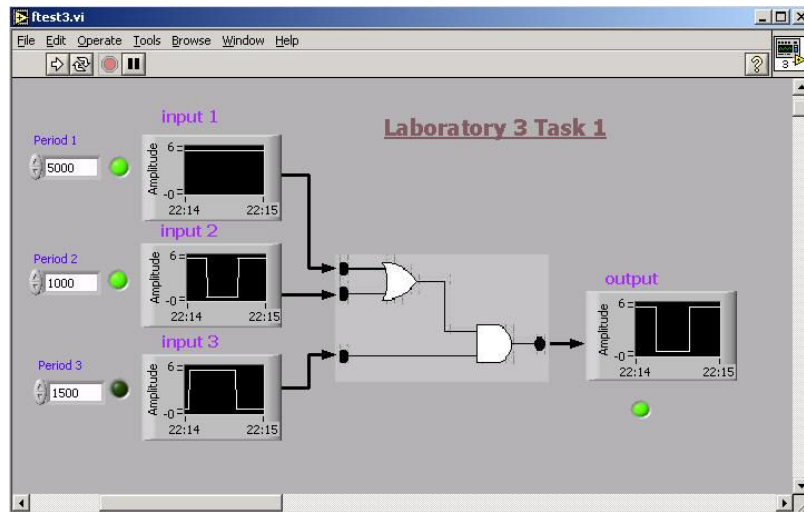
ftest3.vi

File Edit Operate Tools Browse Window Help

Laboratory 3 Task 1

Period 1
5000

input 1
Amplitude
6
-0
22:14
22:15

Period 2
1000

input 2
Amplitude
6
-0
22:14
22:15

Period 3
1500

input 3
Amplitude
6
-0
22:14
22:15

output
Amplitude
6
-0
22:14
22:15